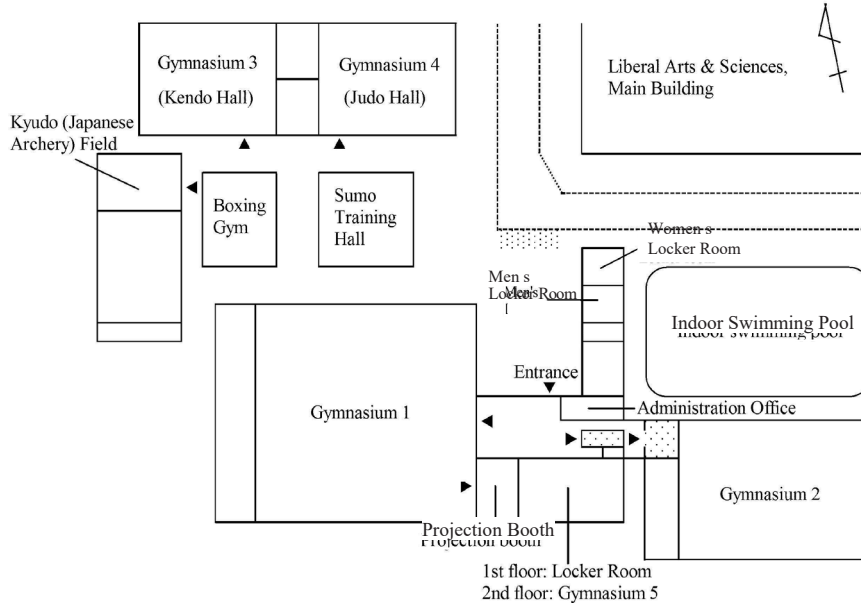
Gymnasium 3 (Kendo Hall)

Gymnasium 4 (Judo Hall)

Liberal Arts & Sciences, Main Building

Kyudo (Japanese Archery) Field

Boxing Gym

Sumo Training Hall

Women s Locker Room

Men s Locker Room

Indoor Swimming Pool

Entrance

Gymnasium 1

Administration Office

Gymnasium 2

Projection Booth

1st floor: Locker Room
2nd floor: Gymnasium 5